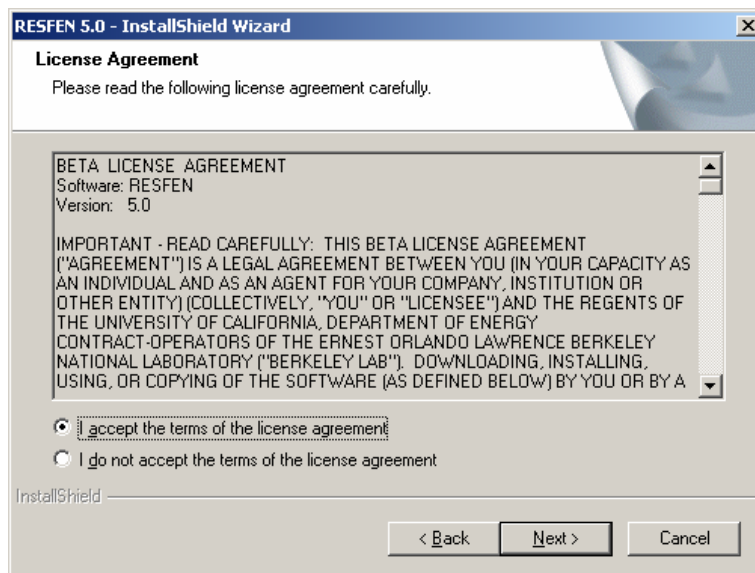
RESFEN 5.0 - InstallShield Wizard

License Agreement

Please read the following license agreement carefully.

BETA LICENSE AGREEMENT
Software: RESFEN
Version: 5.0

IMPORTANT - READ CAREFULLY: THIS BETA LICENSE AGREEMENT ("AGREEMENT") IS A LEGAL AGREEMENT BETWEEN YOU (IN YOUR CAPACITY AS AN INDIVIDUAL AND AS AN AGENT FOR YOUR COMPANY, INSTITUTION OR OTHER ENTITY) (COLLECTIVELY, "YOU" OR "LICENSEE") AND THE REGENTS OF THE UNIVERSITY OF CALIFORNIA, DEPARTMENT OF ENERGY CONTRACT-OPERATORS OF THE ERNEST ORLANDO LAWRENCE BERKELEY NATIONAL LABORATORY ("BERKELEY LAB"). DOWNLOADING, INSTALLING, USING, OR COPYING OF THE SOFTWARE (AS DEFINED BELOW) BY YOU OR BY A

I accept the terms of the license agreement

I do not accept the terms of the license agreement

InstallShield

< Back

Next >

Cancel